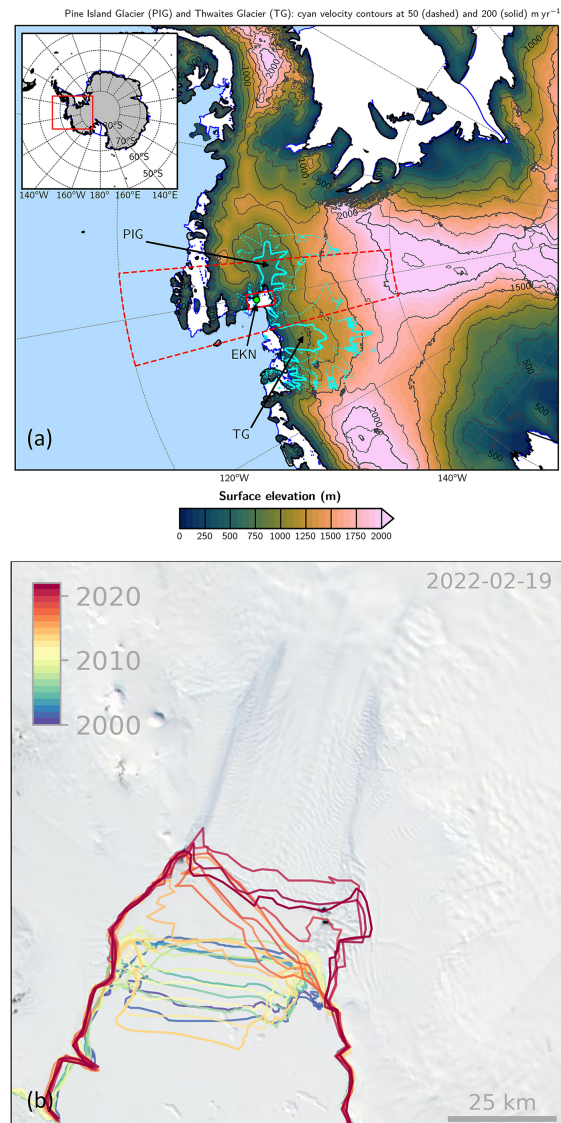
Pine Island Glacier (PIG) and Thwaites Glacier (TG): cyan velocity contours at 50 (dashed) and 200 (solid) m yr$^{-1}$

80°S
70°S
60°S
50°S
140°W 160°W 180° 160°E 140°E

1000
2000
1000
500
1000
2000
1500
500
2000
500
500

PIG
EKN
TG

(a)

120°W
140°W

Surface elevation (m)

0 250 500 750 1000 1250 1500 1750 2000

2020
2010
2000

2022-02-19

(b)

25 km